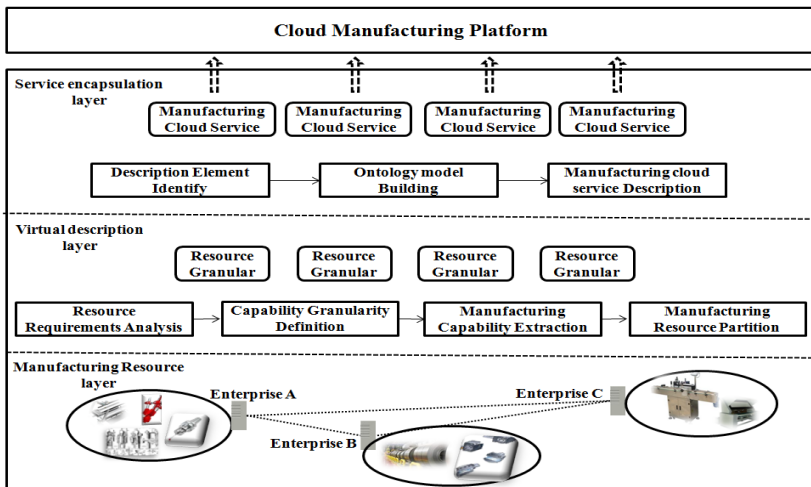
Cloud Manufacturing Platform

Service encapsulation layer

Manufacturing Cloud Service

Manufacturing Cloud Service

Manufacturing Cloud Service

Manufacturing Cloud Service

Description Element Identify

Ontology model Building

Manufacturing cloud service Description

Virtual description layer

Resource Granular

Resource Granular

Resource Granular

Resource Granular

Resource Requirements Analysis

Capability Granularity Definition

Manufacturing Capability Extraction

Manufacturing Resource Partition

Manufacturing Resource layer

Enterprise A

Enterprise B

Enterprise C